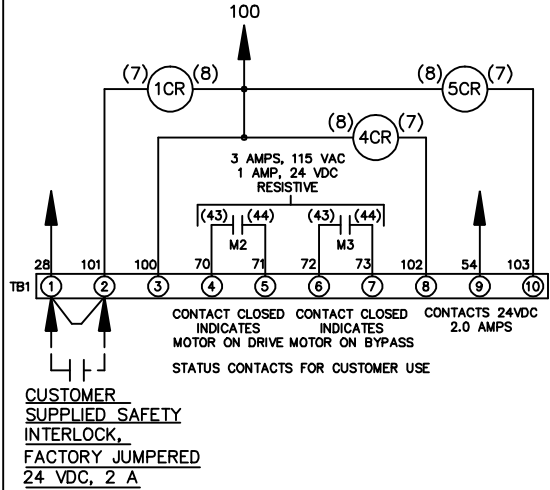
100

(7) 1CR (8)

(8) 5CR (7)

(8) 4CR (7)

3 AMPS, 115 VAC
1 AMP, 24 VDC
RESISTIVE

(43) (44)
M2

(43) (44)
M3

28 101 100 70 71 72 73 102 54 103

TB1 1 2 3 4 5 6 7 8 9 10

CONTACT CLOSED INDICATES MOTOR ON DRIVE

CONTACT CLOSED INDICATES MOTOR ON BYPASS

CONTACTS 24VDC 2.0 AMPS

STATUS CONTACTS FOR CUSTOMER USE

CUSTOMER SUPPLIED SAFETY INTERLOCK, FACTORY JUMPERED 24 VDC, 2 A